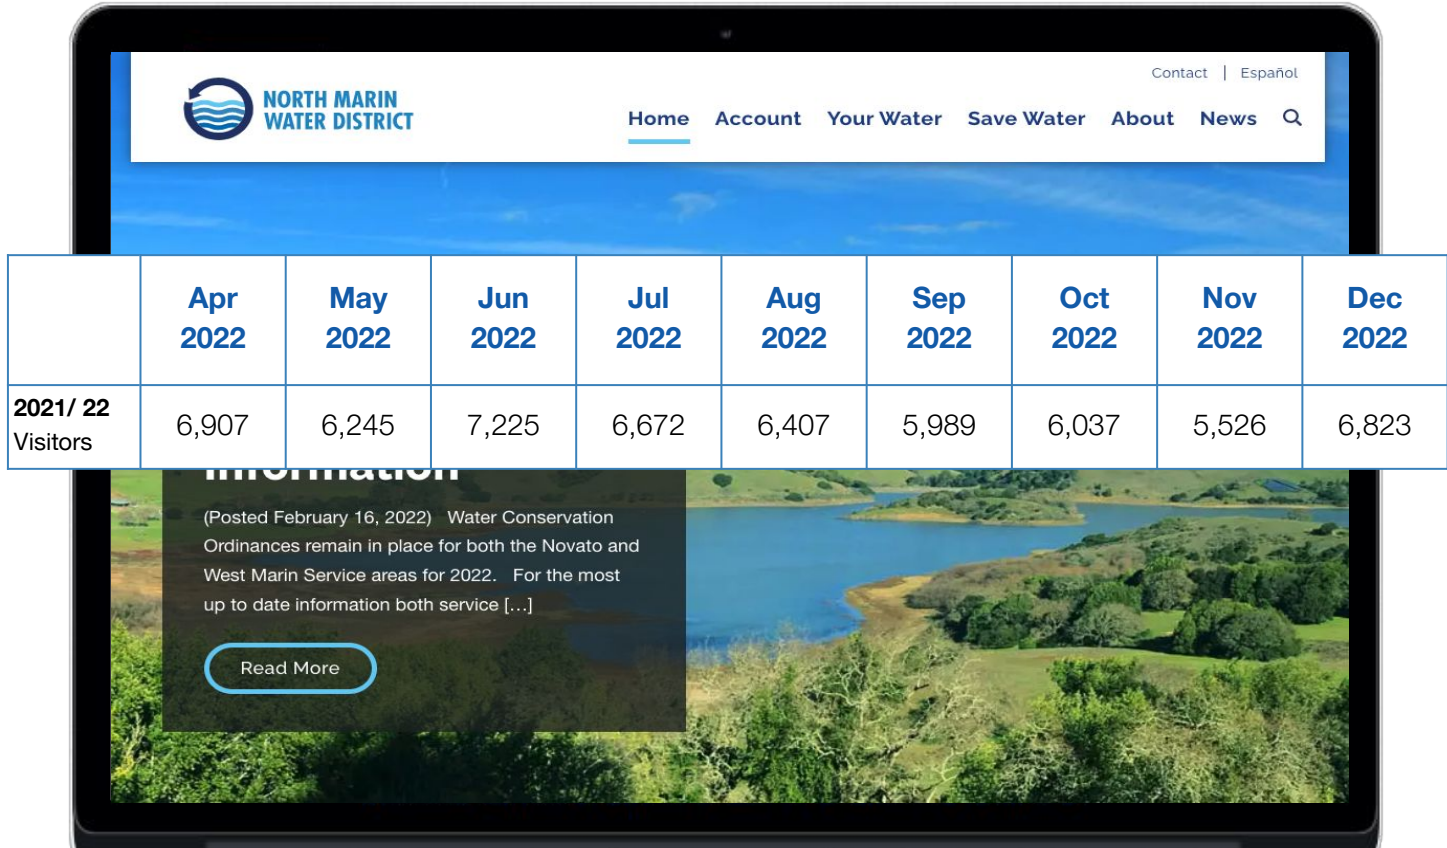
Contact | Español

NORTH MARIN WATER DISTRICT

Home Account Your Water Save Water About News

| | Apr 2022 | May 2022 | Jun 2022 | Jul 2022 | Aug 2022 | Sep 2022 | Oct 2022 | Nov 2022 | Dec 2022 |
|---|---|---|---|---|---|---|---|---|---|
| **2021/ 22** Visitors | 6,907 | 6,245 | 7,225 | 6,672 | 6,407 | 5,989 | 6,037 | 5,526 | 6,823 |

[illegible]

(Posted February 16, 2022) Water Conservation Ordinances remain in place for both the Novato and West Marin Service areas for 2022. For the most up to date information both service […]

Read More